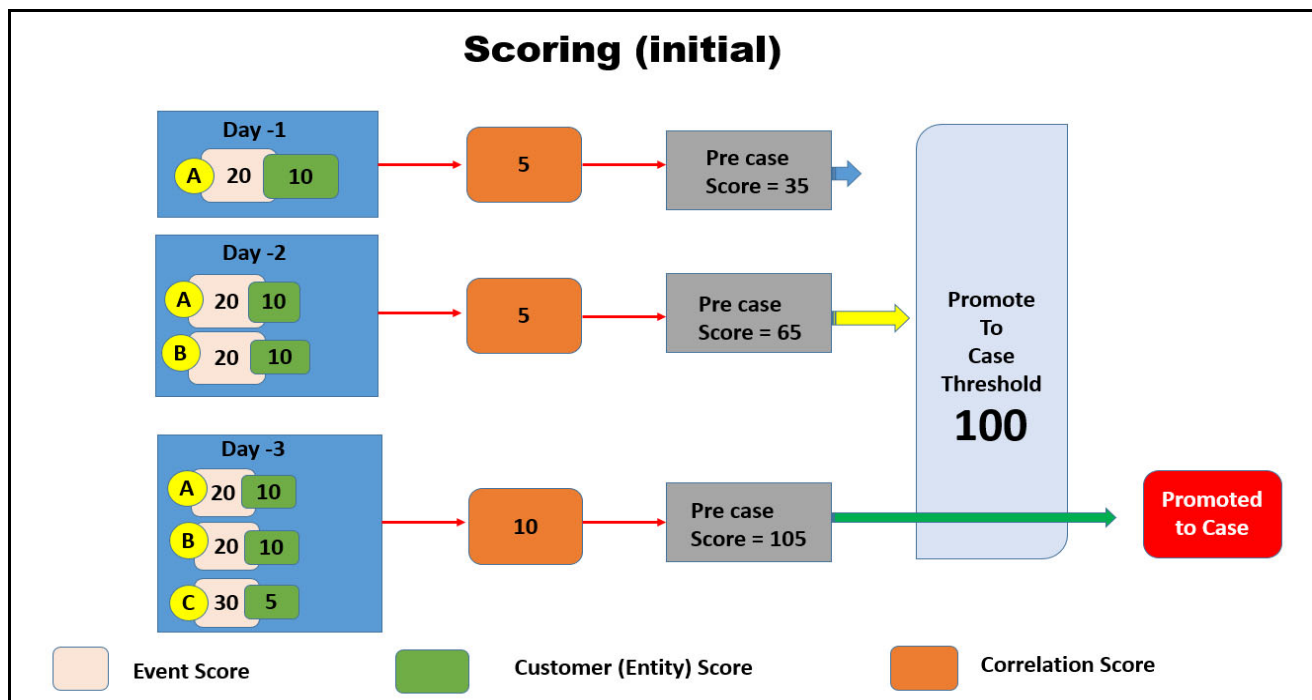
Scoring (initial)

Day -1
A 20 10

5

Pre case Score = 35

Day -2
A 20 10
B 20 10

5

Pre case Score = 65

Promote To Case Threshold
100

Day -3
A 20 10
B 20 10
C 30 5

10

Pre case Score = 105

Promoted to Case

Event Score
Customer (Entity) Score
Correlation Score